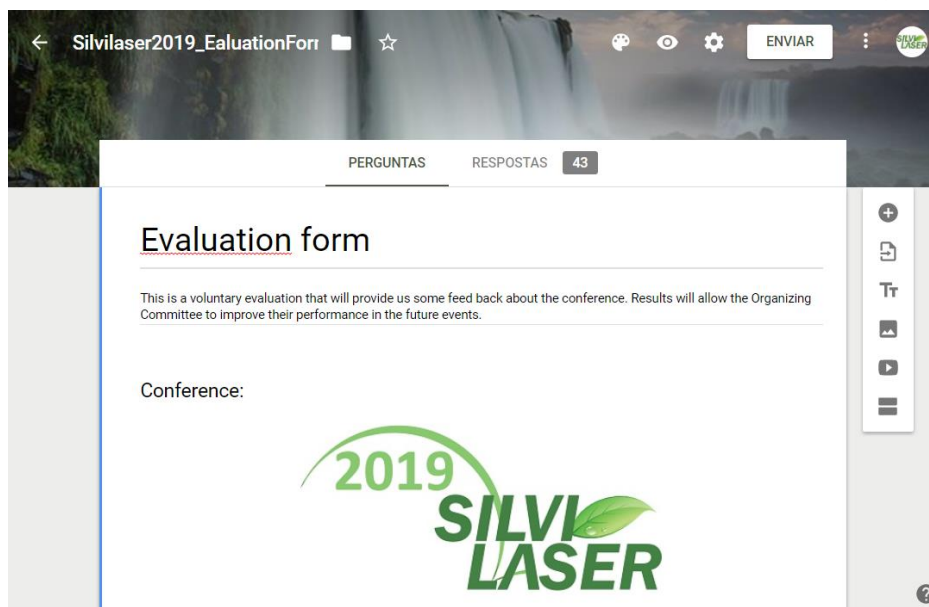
Silvilaser2019_EaluationForı

ENVIAR

SILVI LASER

PERGUNTAS RESPOSTAS 43

Evaluation form

This is a voluntary evaluation that will provide us some feed back about the conference. Results will allow the Organizing Committee to improve their performance in the future events.

Conference:

2019 SILVI LASER

?